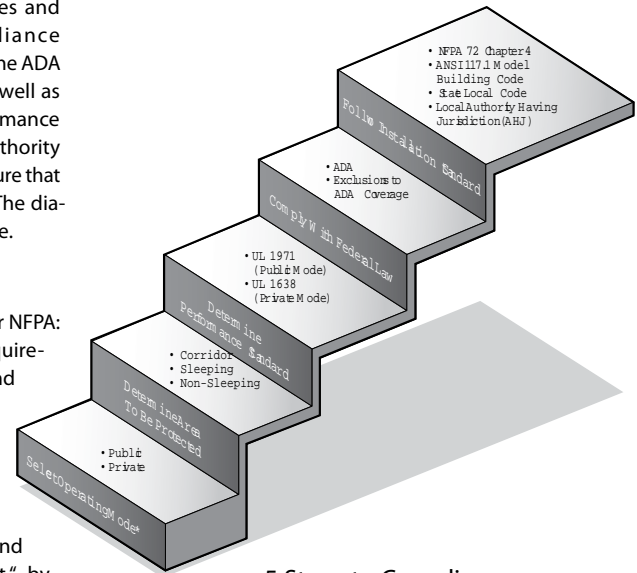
es and
liance
he ADA
well as
mance
thority
ure that
The diae.

r NFPA:
uirend

nd
t" by

• NFPA 72 Chapter 4
• ANSI 117.1 Model Building Code
• State Local Code
• Local Authority Having Jurisdiction (AHJ)

Follow Installation Standard

• ADA
• Exclusions to ADA Coverage

Comply With Federal Law

• UL 1971 (Public Mode)
• UL 1638 (Private Mode)

Determine Performance Standard

• Corridor
• Sleeping
• Non-Sleeping

Determine Area To Be Protected

• Public
• Private

Select Operating Mode

5 Steps to Complia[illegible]